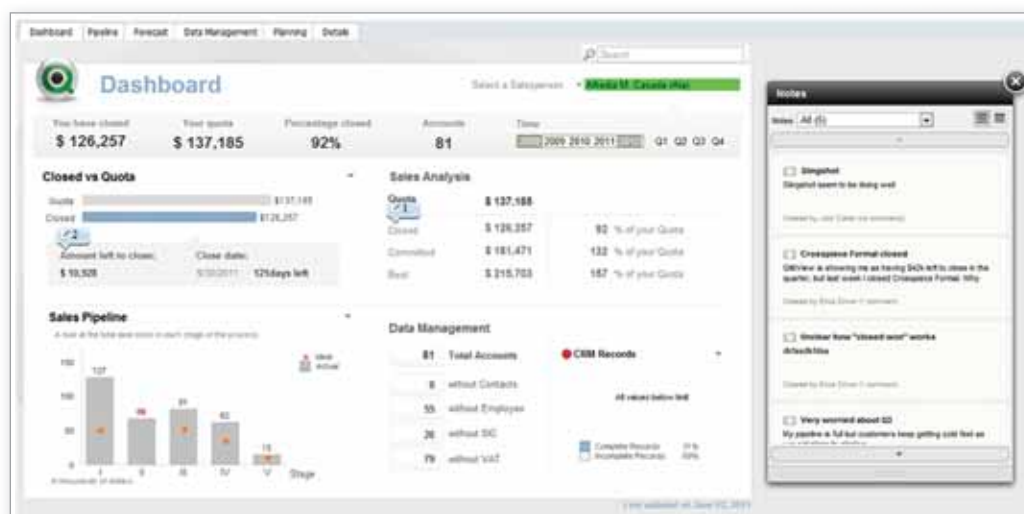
Dashboard | Pipeline | Forecast | Data Management | Planning | Details

Search

Dashboard

Select a Salesperson • Alfredo M. Cacada (Ra)

You have closed
$ 126,257

Your quota
$ 137,185

Percentage closed
92%

Accounts
81

Time
2009 2010 2011 Q1 Q2 Q3 Q4

Closed vs Quota

Quota $137,185
Closed $126,257

2

Amount left to close:
$ 10,928

Close date:
9/30/2011 121days left

Sales Analysis

Quota $ 137,185
1
Closed $ 126,257 92 % of your Quota
Committed $ 181,471 132 % of your Quota
Best $ 215,703 157 % of your Quota

Sales Pipeline

A look at the total deal value in each stage of the process

Ideal
Actual

150
100
50
0

127
66
81
62
15

I II III IV V Stage

in thousands of dollars

Data Management

81 Total Accounts
8 without Contacts
55 without Employee
26 without SIC
79 without VAT

CRM Records

All values below limit

Complete Records 11 %
Incomplete Records 89%

Last updated on June 02, 2011

Notes

Notes All (5)

Slingshot
Slingshot seem to be doing well
Created by Jody Carter (no comments)

Crosspiece Formal closed
QlikView is showing me as having $42k left to close in the quarter, but last week I closed Crosspiece Formal. Why
Created by Erica Shriver (1 comment)

Unclear how "closed won" works
dsfasdkfdsa
Created by Erica Shriver (1 comment)

Very worried about Q3
My pipeline is full but customers keep getting cold feet as